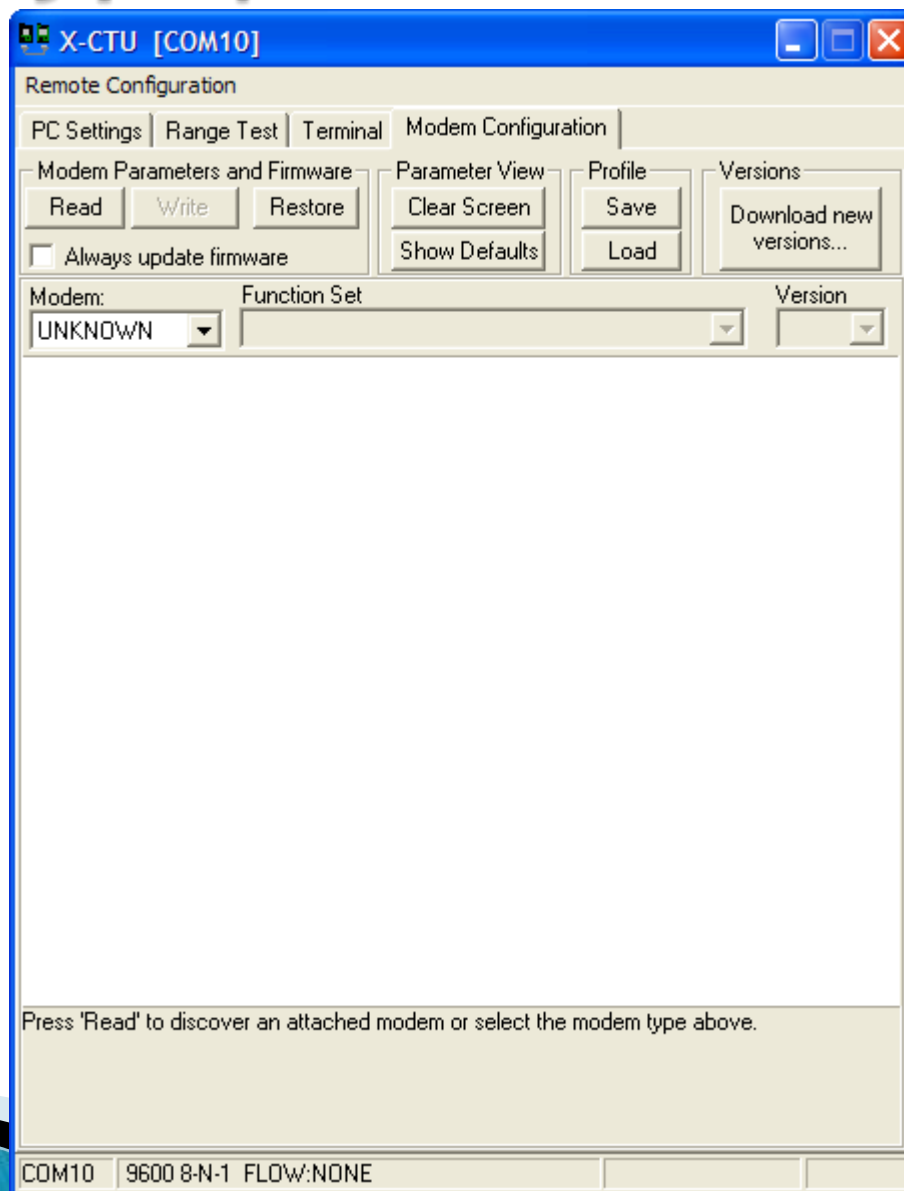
X-CTU [COM10]

Remote Configuration

PC Settings | Range Test | Terminal | Modem Configuration

Modem Parameters and Firmware
Read
Write
Restore
Always update firmware

Parameter View
Clear Screen
Show Defaults

Profile
Save
Load

Versions
Download new versions...

Modem:
UNKNOWN

Function Set

Version

Press 'Read' to discover an attached modem or select the modem type above.

COM10 | 9600 8-N-1 FLOW:NONE